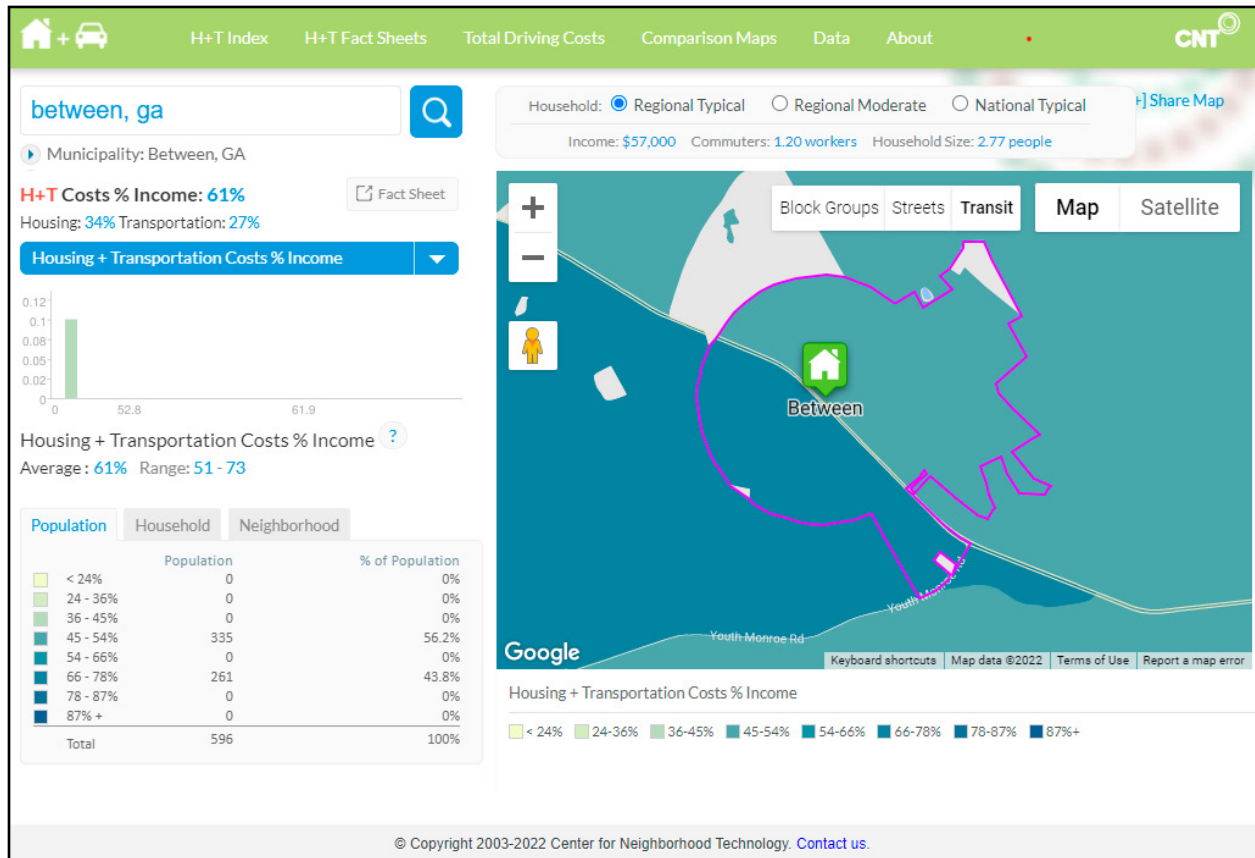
+ H+T Index H+T Fact Sheets Total Driving Costs Comparison Maps Data About CNT

between, ga

Municipality: Between, GA

H+T Costs % Income: 61%

Fact Sheet

Housing: 34% Transportation: 27%

Housing + Transportation Costs % Income

0.12
0.1
0.08
0.05
0.02
0
0 52.8 61.9

Housing + Transportation Costs % Income ?

Average : 61% Range: 51 - 73

Population Household Neighborhood

| | Population | % of Population |
|---|---|---|
| < 24% | 0 | 0% |
| 24 - 36% | 0 | 0% |
| 36 - 45% | 0 | 0% |
| 45 - 54% | 335 | 56.2% |
| 54 - 66% | 0 | 0% |
| 66 - 78% | 261 | 43.8% |
| 78 - 87% | 0 | 0% |
| 87% + | 0 | 0% |
| Total | 596 | 100% |

Household: Regional Typical Regional Moderate National Typical

Income: $57,000 Commuters: 1.20 workers Household Size: 2.77 people

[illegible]] Share Map

Block Groups Streets Transit Map Satellite

Between

Youth Monroe Rd

Youth Monroe Rd

Google Keyboard shortcuts Map data ©2022 Terms of Use Report a map error

Housing + Transportation Costs % Income

< 24% 24-36% 36-45% 45-54% 54-66% 66-78% 78-87% 87%+

© Copyright 2003-2022 Center for Neighborhood Technology. Contact us.